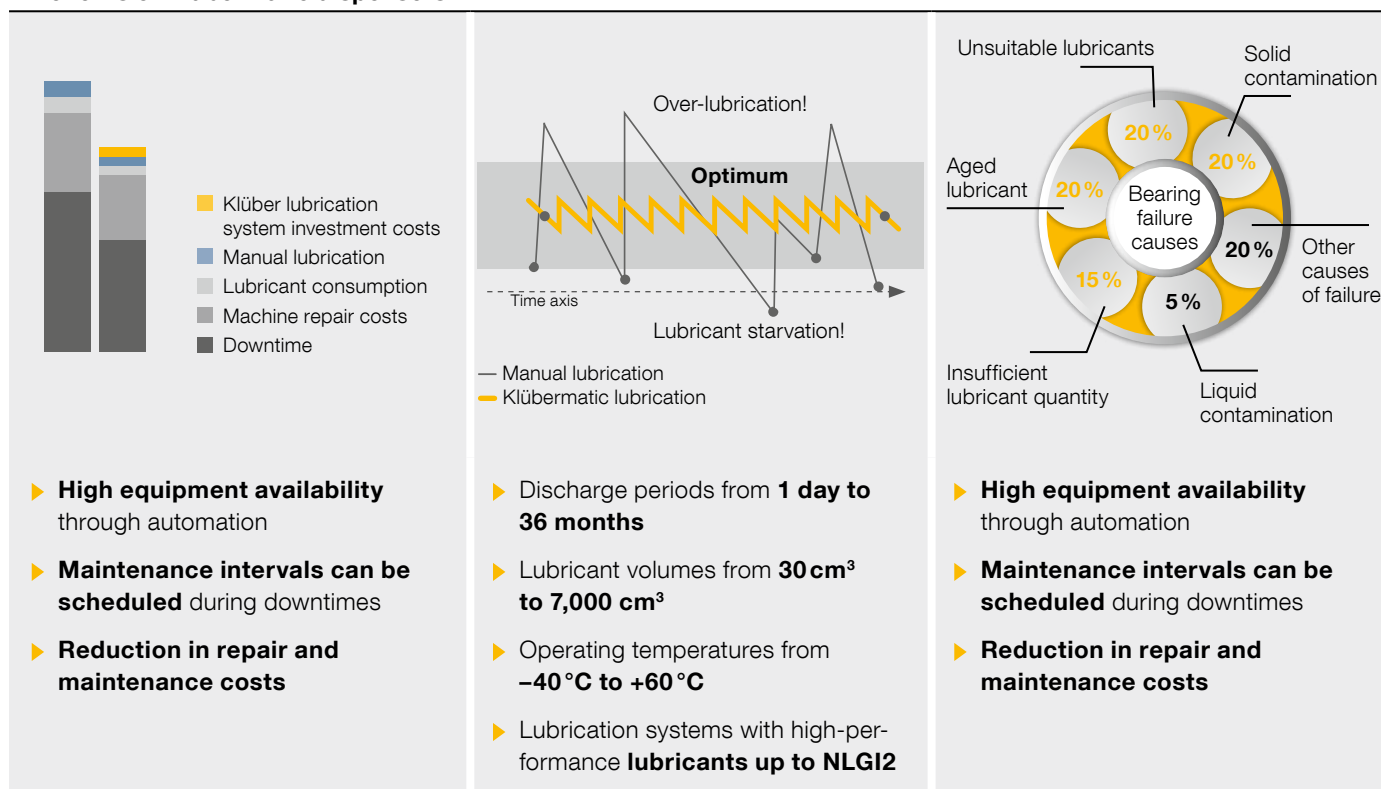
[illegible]

Klüber lubrication system investment costs
Manual lubrication
Lubricant consumption
Machine repair costs
Downtime

High equipment availability through automation

Maintenance intervals can be scheduled during downtimes

Reduction in repair and maintenance costs

Over-lubrication!
Optimum
Time axis
Lubricant starvation!

— Manual lubrication
Klübermatic lubrication

Discharge periods from 1 day to 36 months

Lubricant volumes from 30 cm$^3$ to 7,000 cm$^3$

Operating temperatures from –40 °C to +60 °C

Lubrication systems with high-performance lubricants up to NLGI2

Unsuitable lubricants
Solid contamination
Aged lubricant
20 %
20 %
20 %
Bearing failure causes
20 %
Other causes of failure
15 %
5 %
Insufficient lubricant quantity
Liquid contamination

High equipment availability through automation

Maintenance intervals can be scheduled during downtimes

Reduction in repair and maintenance costs